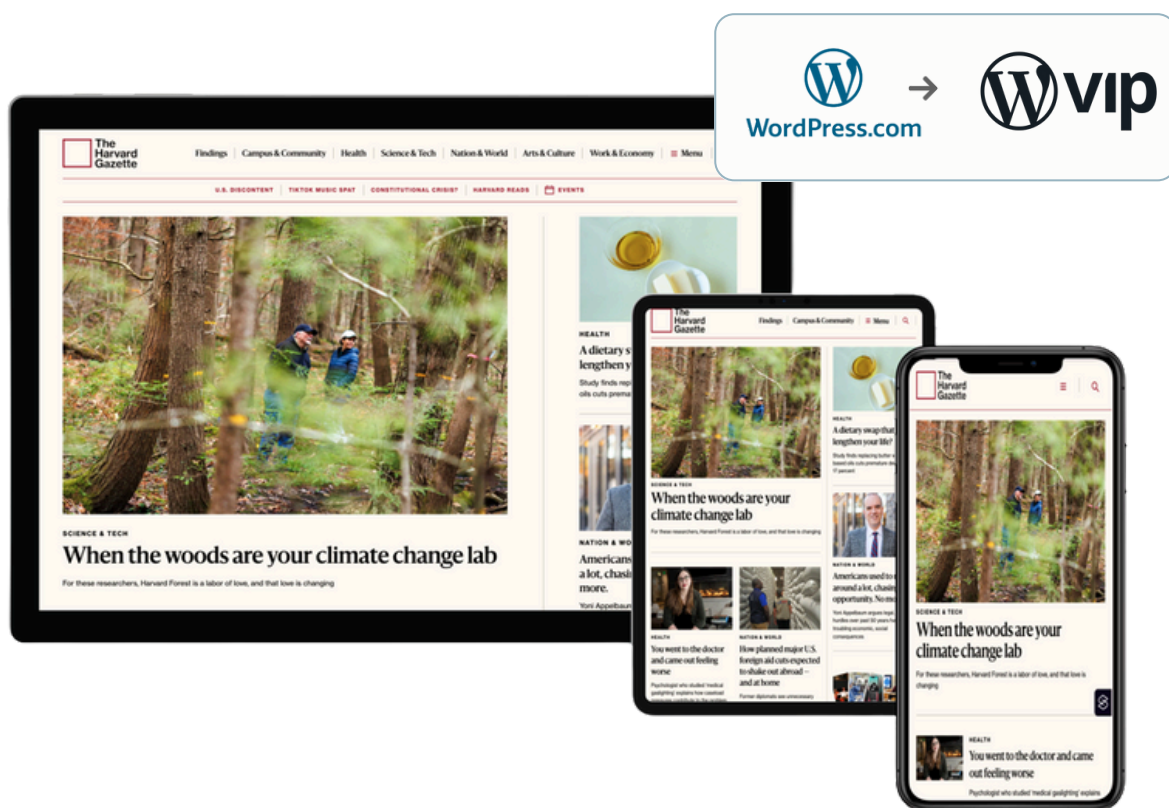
WordPress.com → vip

The Harvard Gazette

Findings | Campus & Community | Health | Science & Tech | Nation & World | Arts & Culture | Work & Economy | Menu

U.S. DISCONTENT | TIKTOK MUSIC SPAT | CONSTITUTIONAL CRISIS? | HARVARD READS | EVENTS

SCIENCE & TECH

When the woods are your climate change lab

For these researchers, Harvard Forest is a labor of love, and that love is changing

HEALTH

A dietary s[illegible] lengthen y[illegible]

Study finds rep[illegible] oils cuts prema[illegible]

NATION & WO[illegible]

Americans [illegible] a lot, chasi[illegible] more.

Yoni Appelbaum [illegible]

The Harvard Gazette

Findings | Campus & Community | Menu

HEALTH

A dietary swap that lengthen your life?

SCIENCE & TECH

When the woods are your climate change lab

For these researchers, Harvard Forest is a labor of love, and that love is changing

NATION & WORLD

Americans used to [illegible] around a lot, chasi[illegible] opportunity. No m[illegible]

HEALTH

You went to the doctor and came out feeling worse

NATION & WORLD

How planned major U.S. foreign aid cuts expected to shake out abroad — and at home

The Harvard Gazette

SCIENCE & TECH

When the woods are your climate change lab

For these researchers, Harvard Forest is a labor of love, and that love is changing

HEALTH

You went to the doctor and came out feeling worse

Psychologist who studied 'medical gaslighting' explains